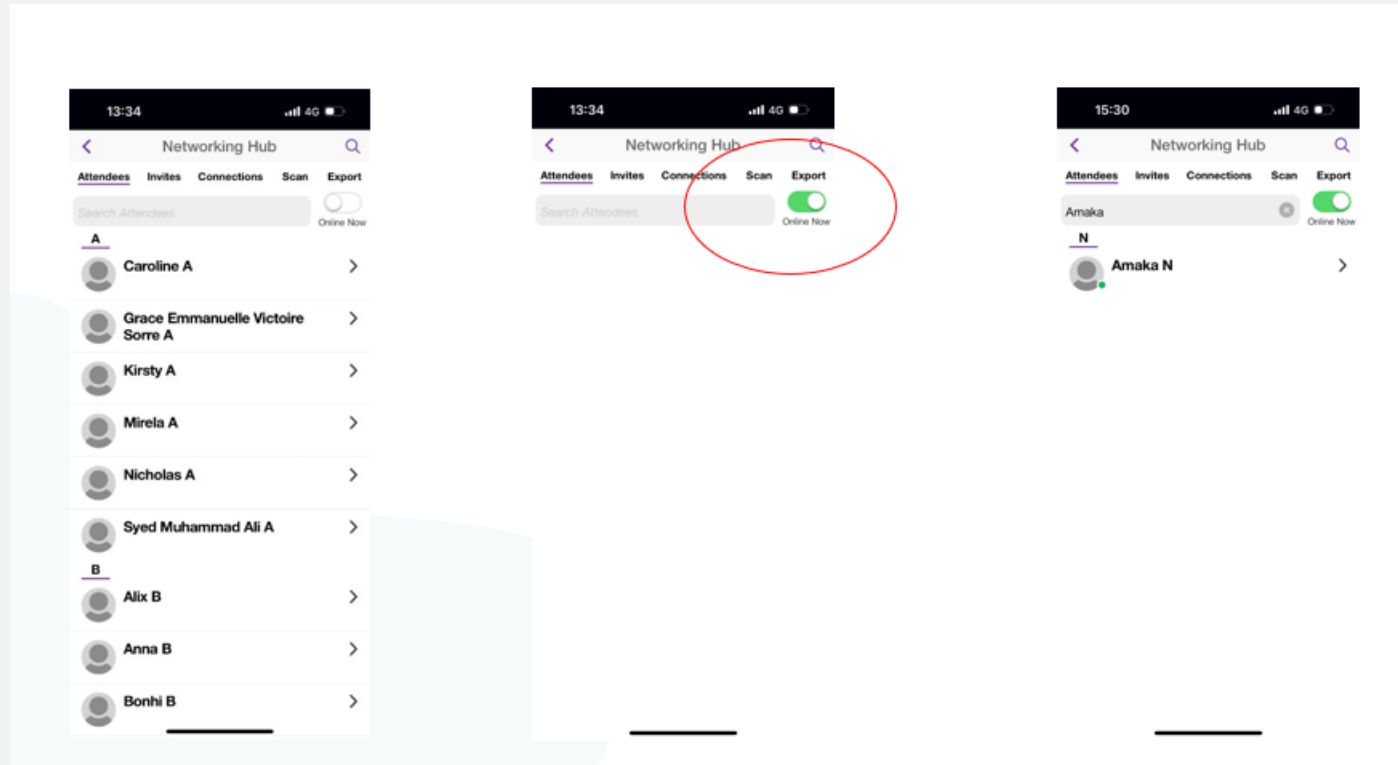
13:34 4G

Networking Hub

Attendees Invites Connections Scan Export

Search Attendees

Online Now

A

Caroline A

Grace Emmanuelle Victoire Sorre A

Kirsty A

Mirela A

Nicholas A

Syed Muhammad Ali A

B

Alix B

Anna B

Bonhi B

13:34 4G

Networking Hub

Attendees Invites Connections Scan Export

Search Attendees

Online Now

15:30 4G

Networking Hub

Attendees Invites Connections Scan Export

Amaka

Online Now

N

Amaka N